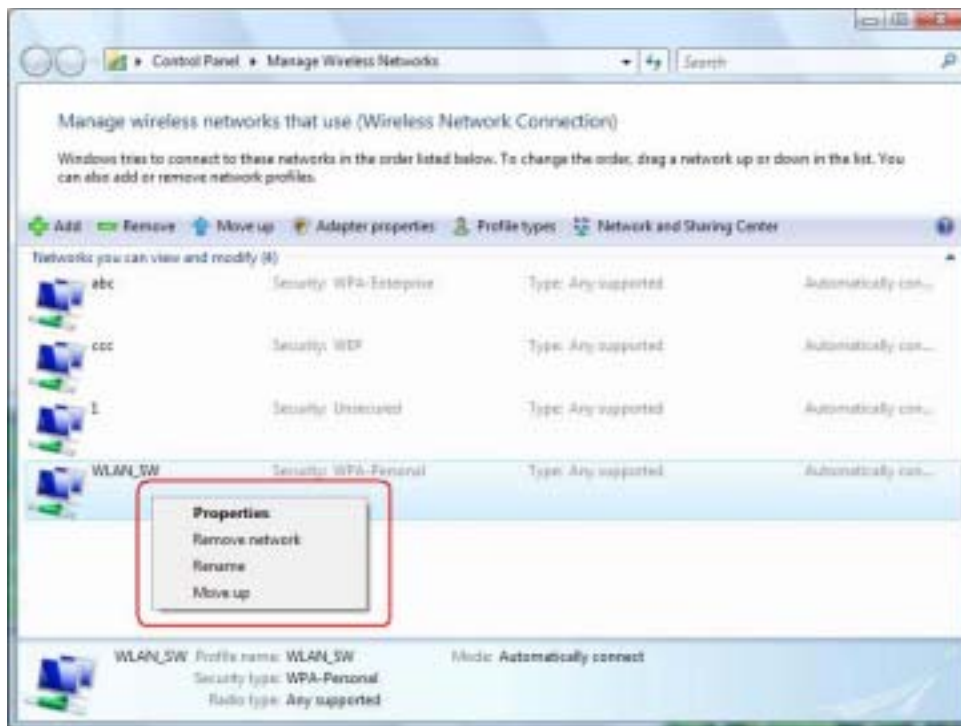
Control Panel ▸ Manage Wireless Networks

Search

Manage wireless networks that use (Wireless Network Connection)

Windows tries to connect to these networks in the order listed below. To change the order, drag a network up or down in the list. You can also add or remove network profiles.

Add Remove Move up Adapter properties Profile types Network and Sharing Center

Networks you can view and modify (4)

abc Security: WPA-Enterprise Type: Any supported Automatically con...

ccc Security: WEP Type: Any supported Automatically con...

1 Security: Unsecured Type: Any supported Automatically con...

WLAN_SW Security: WPA-Personal Type: Any supported Automatically con...

Properties
Remove network
Rename
Move up

WLAN_SW Profile name: WLAN_SW Mode: Automatically connect
Security type: WPA-Personal
Radio type: Any supported